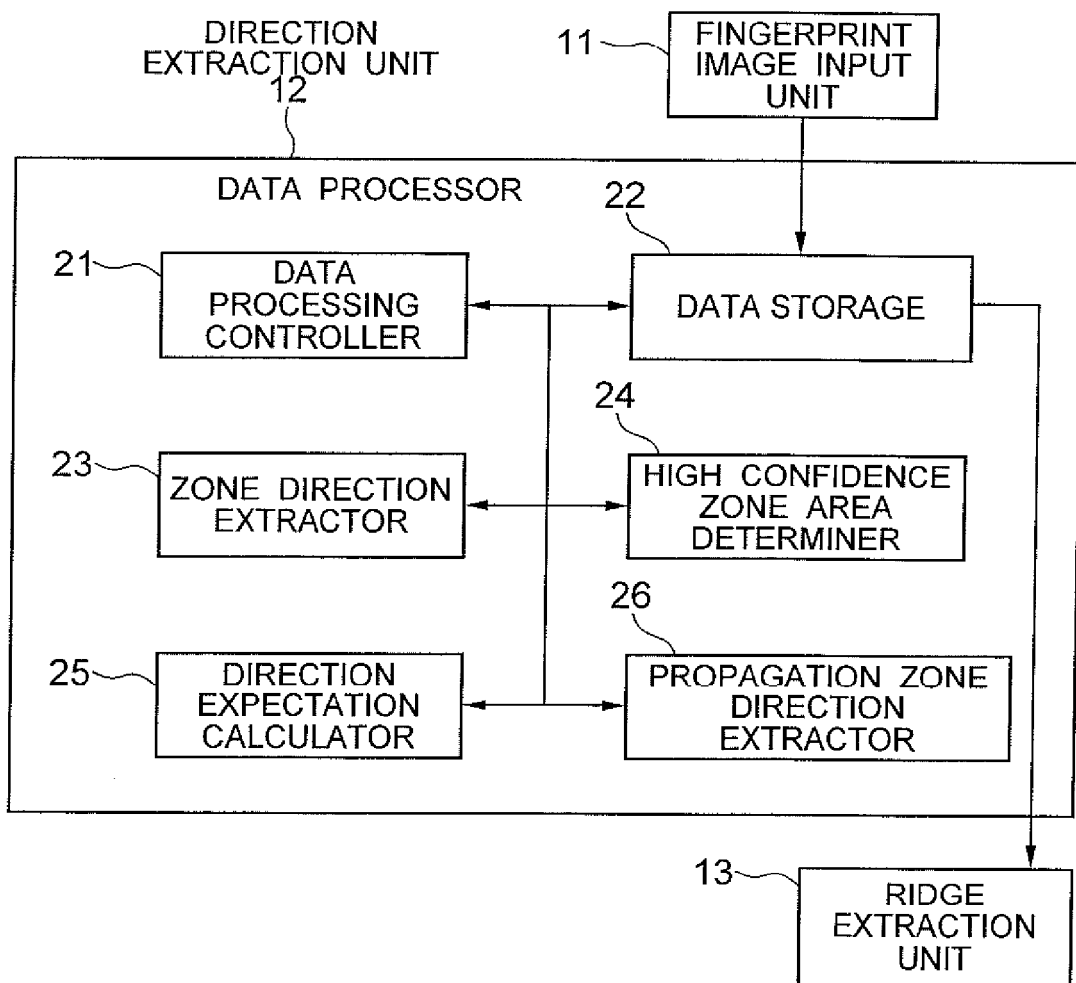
DIRECTION EXTRACTION UNIT
12

11

FINGERPRINT IMAGE INPUT UNIT

DATA PROCESSOR

22

21

DATA PROCESSING CONTROLLER

DATA STORAGE

24

23

ZONE DIRECTION EXTRACTOR

HIGH CONFIDENCE ZONE AREA DETERMINER

26

25

DIRECTION EXPECTATION CALCULATOR

PROPAGATION ZONE DIRECTION EXTRACTOR

13

RIDGE EXTRACTION UNIT